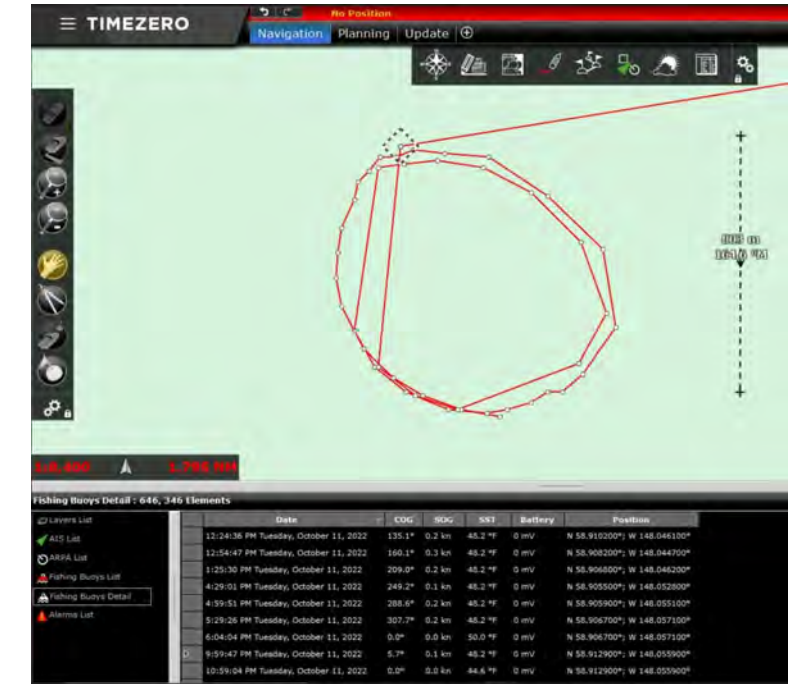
TIMEZERO

No Position

Navigation Planning Update ⊕

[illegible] m
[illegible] NM

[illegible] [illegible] NM

Fishing Buoys Detail : 646, 346 Elements

Layers List
AIS List
ARPA List
Fishing Buoys List
Fishing Buoys Detail
Alarms List

| Date | COG | SOG | SST | Battery | Position |
|---|---|---|---|---|---|
| 12:24:36 PM Tuesday, October 11, 2022 | 135.1° | 0.2 kn | 48.2 °F | 0 mV | N 58.910200°; W 148.046100° |
| 12:54:47 PM Tuesday, October 11, 2022 | 160.1° | 0.3 kn | 48.2 °F | 0 mV | N 58.908200°; W 148.044700° |
| 1:25:30 PM Tuesday, October 11, 2022 | 209.0° | 0.2 kn | 48.2 °F | 0 mV | N 58.906800°; W 148.046200° |
| 4:29:01 PM Tuesday, October 11, 2022 | 249.2° | 0.1 kn | 48.2 °F | 0 mV | N 58.905500°; W 148.052800° |
| 4:59:51 PM Tuesday, October 11, 2022 | 288.6° | 0.2 kn | 48.2 °F | 0 mV | N 58.905900°; W 148.055100° |
| 5:29:26 PM Tuesday, October 11, 2022 | 307.7° | 0.2 kn | 48.2 °F | 0 mV | N 58.906700°; W 148.057100° |
| 6:04:04 PM Tuesday, October 11, 2022 | 0.0° | 0.0 kn | 50.0 °F | 0 mV | N 58.906700°; W 148.057100° |
| 9:59:47 PM Tuesday, October 11, 2022 | 5.7° | 0.1 kn | 48.2 °F | 0 mV | N 58.912900°; W 148.055900° |
| 10:59:04 PM Tuesday, October 11, 2022 | 0.0° | 0.0 kn | 44.6 °F | 0 mV | N 58.912900°; W 148.055900° |